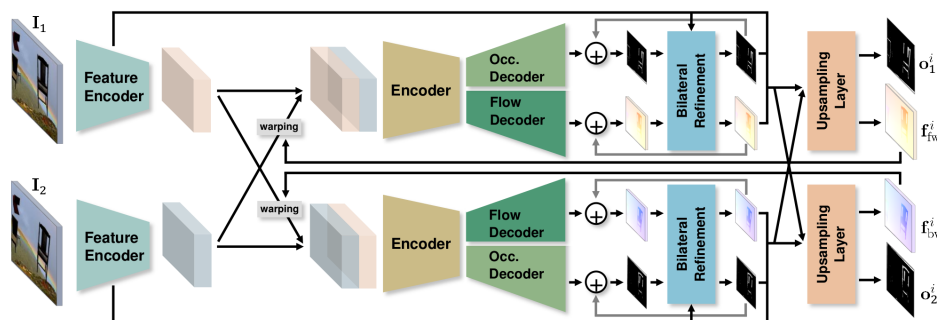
$\mathbf{I}_1$

Feature Encoder

warping

Encoder

Occ. Decoder

Flow Decoder

Bilateral Refinement

Upsampling Layer

$\mathbf{o}_1^i$

$\mathbf{f}_{\text{fw}}^i$

$\mathbf{I}_2$

Feature Encoder

warping

Encoder

Flow Decoder

Occ. Decoder

Bilateral Refinement

Upsampling Layer

$\mathbf{f}_{\text{bw}}^i$

$\mathbf{o}_2^i$